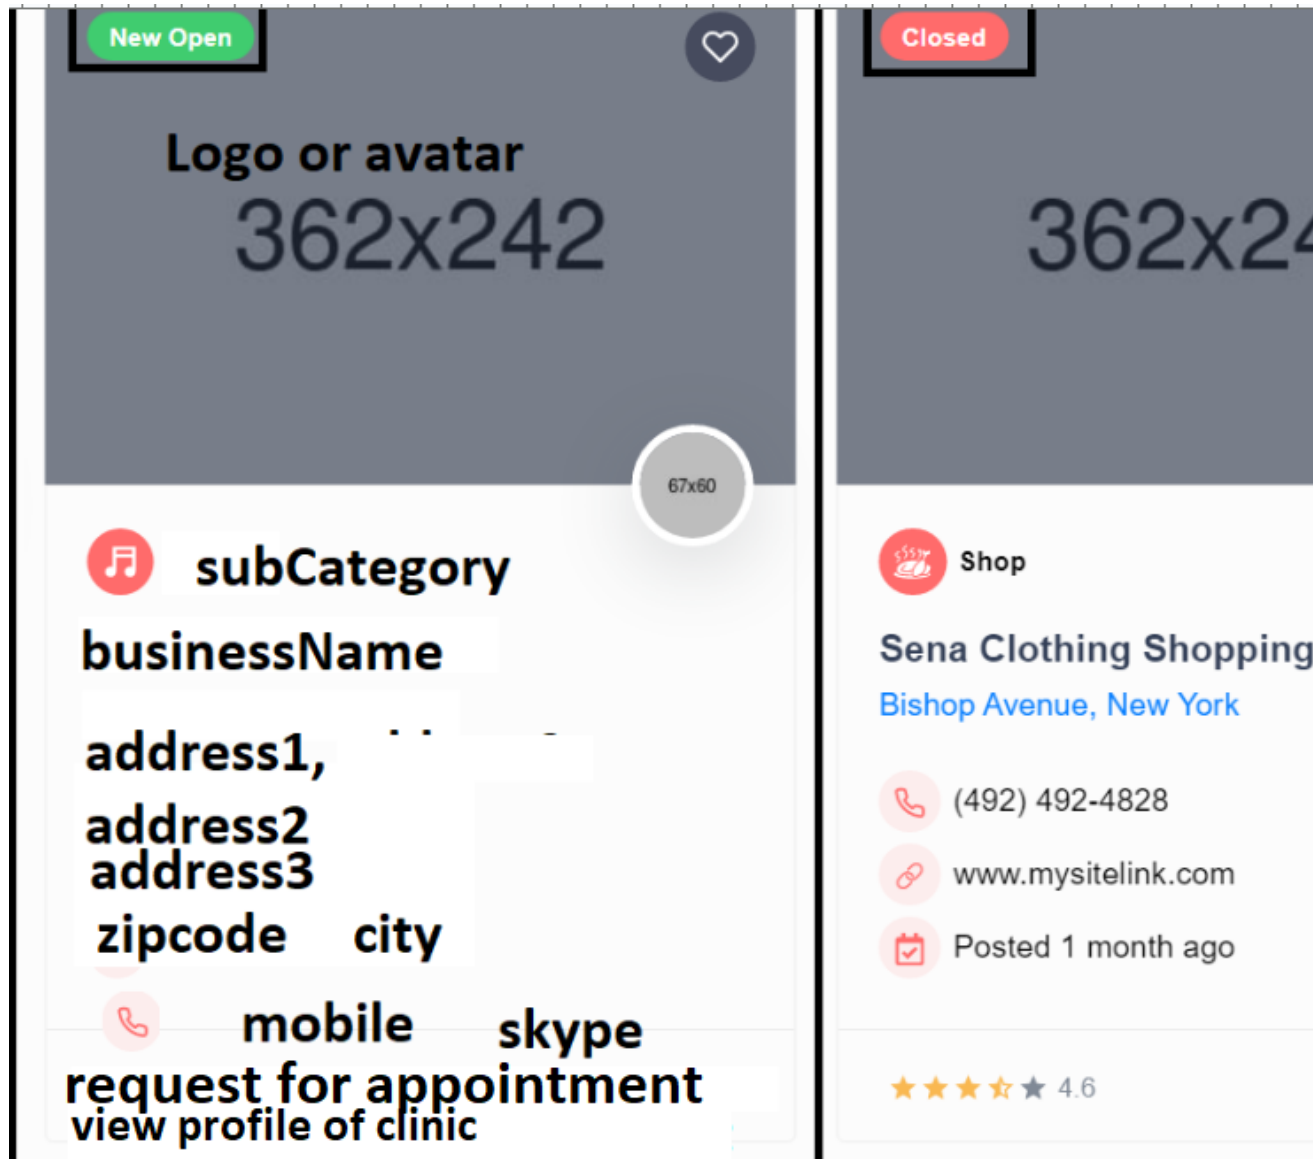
New Open

Logo or avatar
362x242

67x60

subCategory

businessName

address1, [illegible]

address2
address3
zipcode city

mobile skype

request for appointment
view profile of clinic

Closed

362x24

Shop

Sena Clothing Shopping

Bishop Avenue, New York

(492) 492-4828

www.mysitelink.com

Posted 1 month ago

4.6